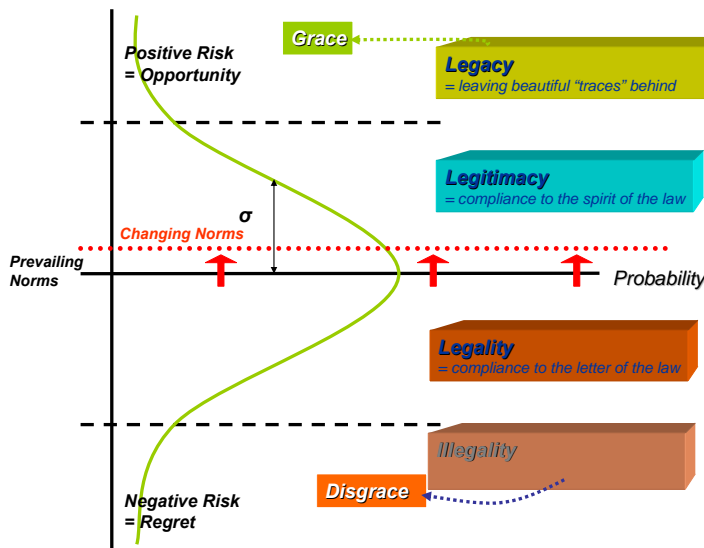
Positive Risk
= Opportunity

Grace

Legacy
= leaving beautiful "traces" behind

Legitimacy
= compliance to the spirit of the law

σ

Changing Norms

Prevailing Norms

Probability

Legality
= compliance to the letter of the law

Illegality

Disgrace

Negative Risk
= Regret